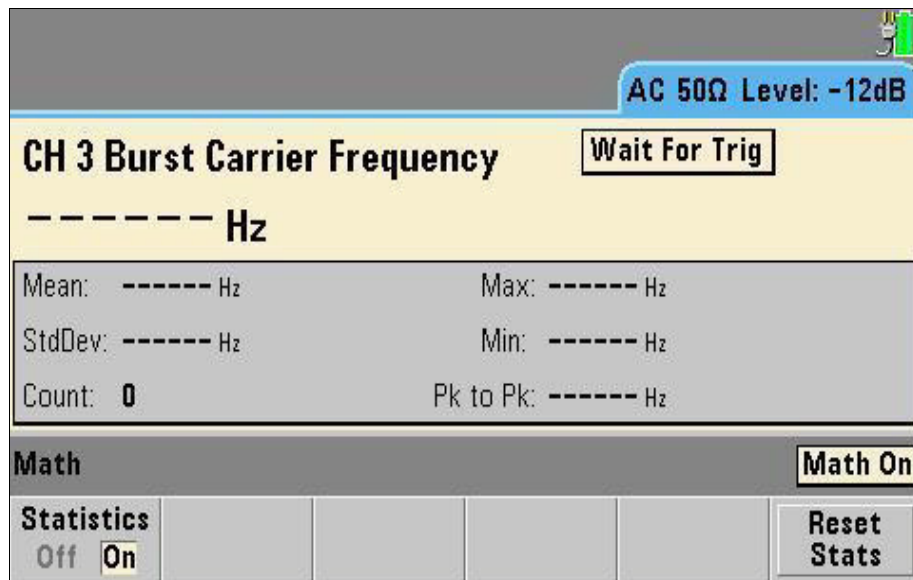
AC 50Ω Level: -12dB

CH 3 Burst Carrier Frequency

Wait For Trig

------ Hz

Mean: ------ Hz

Max: ------ Hz

StdDev: ------ Hz

Min: ------ Hz

Count: 0

Pk to Pk: ------ Hz

Math

Math On

Statistics
Off On

Reset Stats